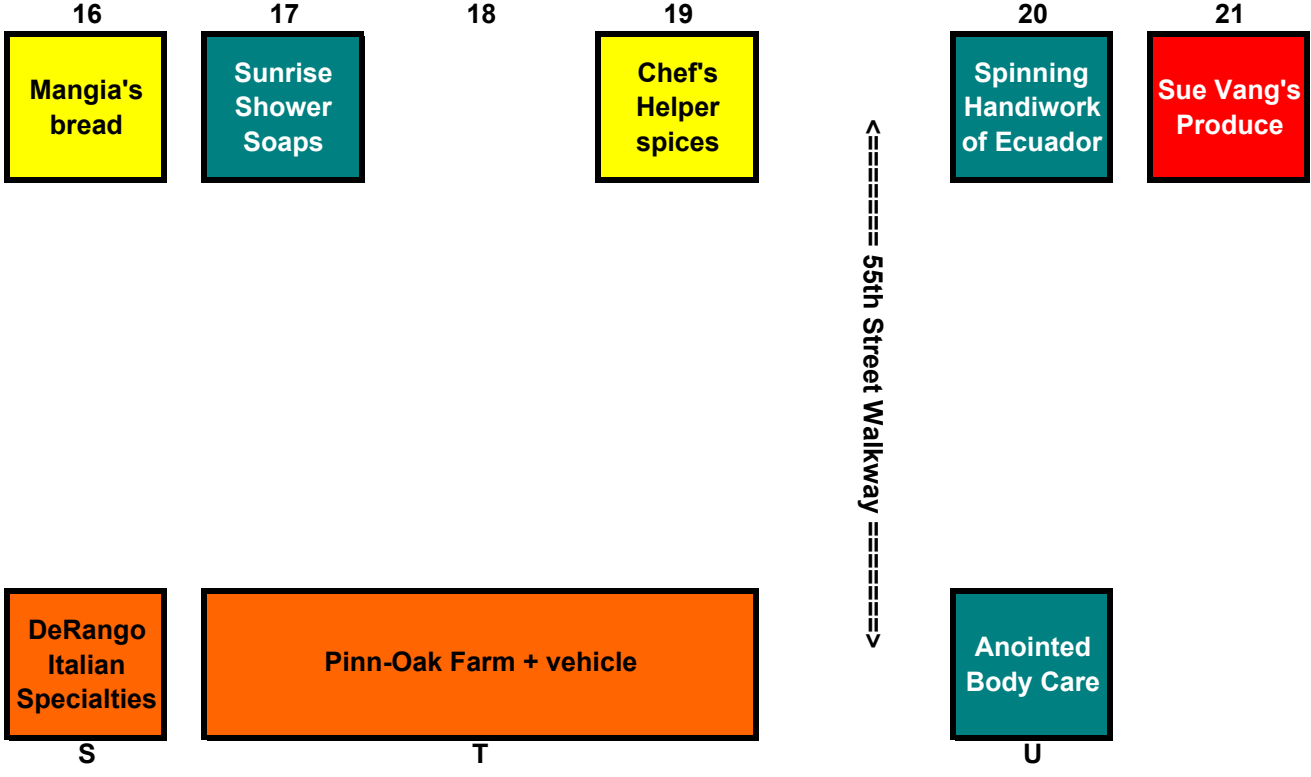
16
Mangia's bread

17
Sunrise Shower Soaps

18

19
Chef's Helper spices

<======= 55th Street Walkway =======>

20
Spinning Handiwork of Ecuador

21
Sue Vang's Produce

DeRango Italian Specialties
S

Pinn-Oak Farm + vehicle
T

Anointed Body Care
U